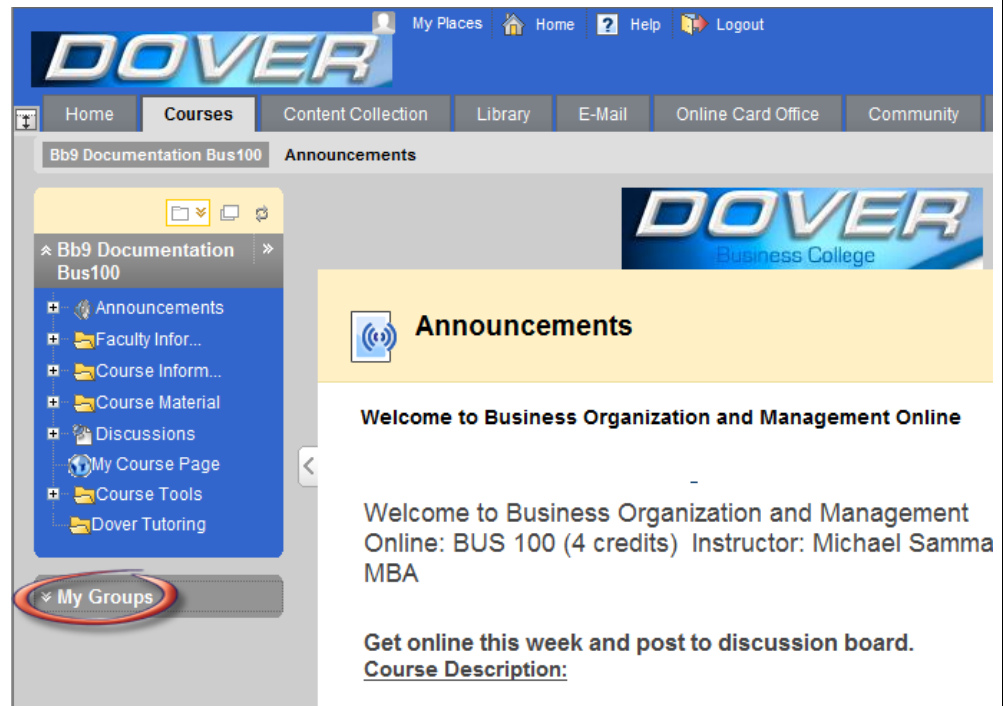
My Places Home Help Logout

DOVER

Home Courses Content Collection Library E-Mail Online Card Office Community

Bb9 Documentation Bus100 Announcements

DOVER Business College

Bb9 Documentation Bus100

Announcements
Faculty Infor...
Course Inform...
Course Material
Discussions
My Course Page
Course Tools
Dover Tutoring

My Groups

Announcements

Welcome to Business Organization and Management Online

Welcome to Business Organization and Management Online: BUS 100 (4 credits) Instructor: Michael Samma MBA

Get online this week and post to discussion board.
Course Description: